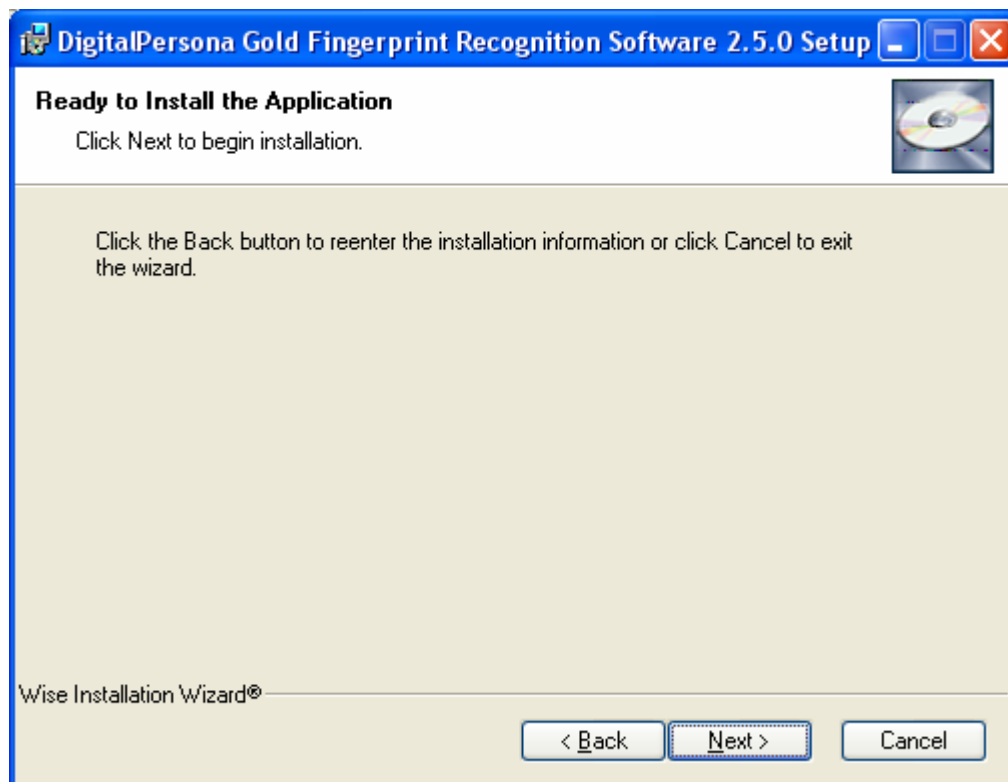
DigitalPersona Gold Fingerprint Recognition Software 2.5.0 Setup

Ready to Install the Application

Click Next to begin installation.

Click the Back button to reenter the installation information or click Cancel to exit the wizard.

Wise Installation Wizard®

< Back

Next >

Cancel